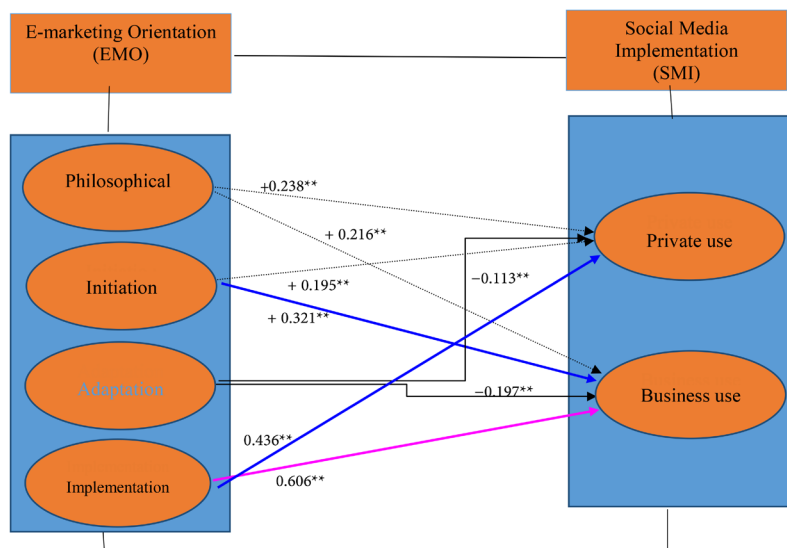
E-marketing Orientation (EMO)

Social Media Implementation (SMI)

Philosophical

Initiation

Adaptation

Implementation

Private use

Business use

+0.238**

+ 0.216**

+ 0.195**

+ 0.321**

−0.113**

−0.197**

0.436**

0.606**